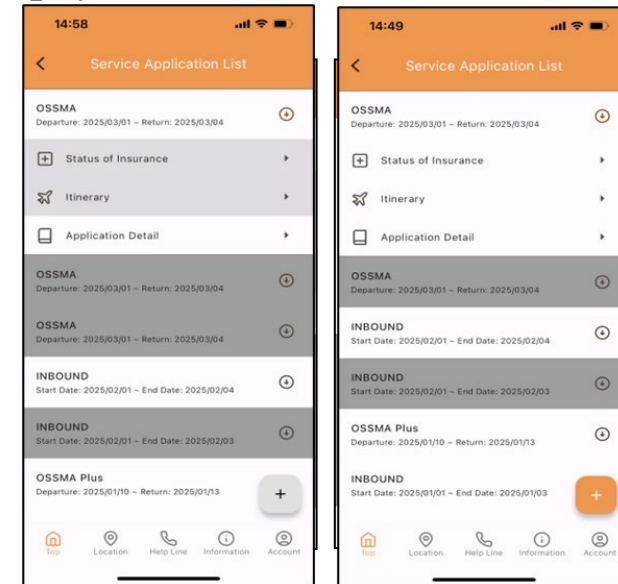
14:58

Service Application List

OSSMA
Departure: 2025/03/01 ~ Return: 2025/03/04

Status of Insurance

Itinerary

Application Detail

OSSMA
Departure: 2025/03/01 ~ Return: 2025/03/04

OSSMA
Departure: 2025/03/01 ~ Return: 2025/03/04

INBOUND
Start Date: 2025/02/01 ~ End Date: 2025/02/04

INBOUND
Start Date: 2025/02/01 ~ End Date: 2025/02/03

OSSMA Plus
Departure: 2025/01/10 ~ Return: 2025/01/13

+

Top Location Help Line Information Account

14:49

Service Application List

OSSMA
Departure: 2025/03/01 ~ Return: 2025/03/04

Status of Insurance

Itinerary

Application Detail

OSSMA
Departure: 2025/03/01 ~ Return: 2025/03/04

INBOUND
Start Date: 2025/02/01 ~ End Date: 2025/02/04

INBOUND
Start Date: 2025/02/01 ~ End Date: 2025/02/03

OSSMA Plus
Departure: 2025/01/10 ~ Return: 2025/01/13

INBOUND
Start Date: 2025/01/01 ~ End Date: 2025/01/03

+

Top Location Help Line Information Account